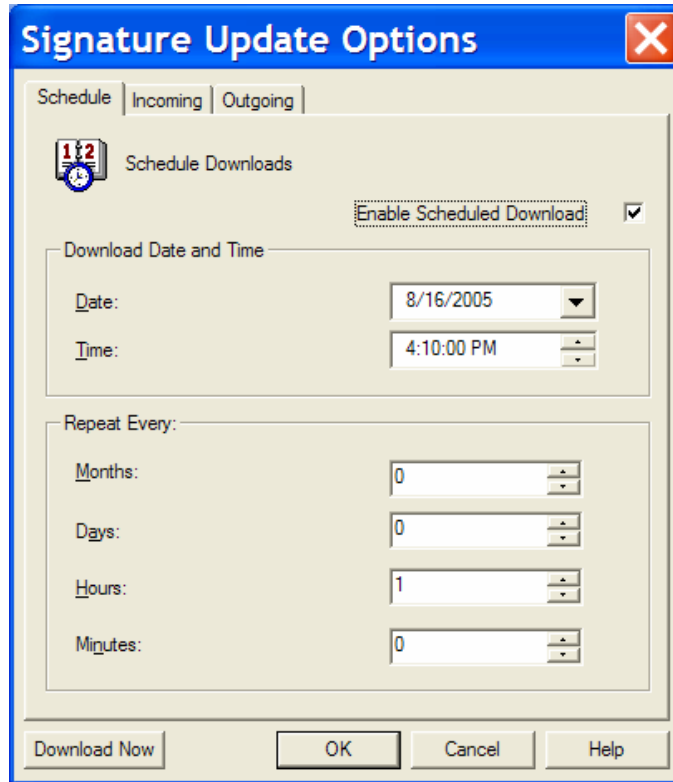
Signature Update Options

Schedule | Incoming | Outgoing

Schedule Downloads

Enable Scheduled Download

Download Date and Time

Date: 8/16/2005

Time: 4:10:00 PM

Repeat Every:

Months: 0

Days: 0

Hours: 1

Minutes: 0

Download Now | OK | Cancel | Help